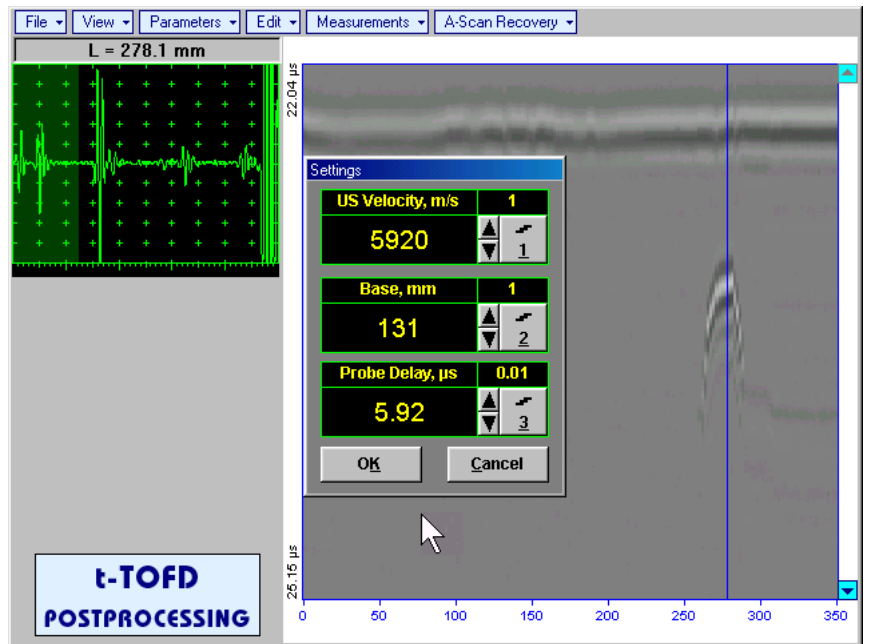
File ▾ View ▾ Parameters ▾ Edit ▾ Measurements ▾ A-Scan Recovery ▾

L = 278.1 mm

22.04 µs

Settings

US Velocity, m/s | 1
5920 | 1

Base, mm | 1
131 | 2

Probe Delay, µs | 0.01
5.92 | 3

OK Cancel

25.15 µs

0 50 100 150 200 250 300 350

t-TOFD
POSTPROCESSING